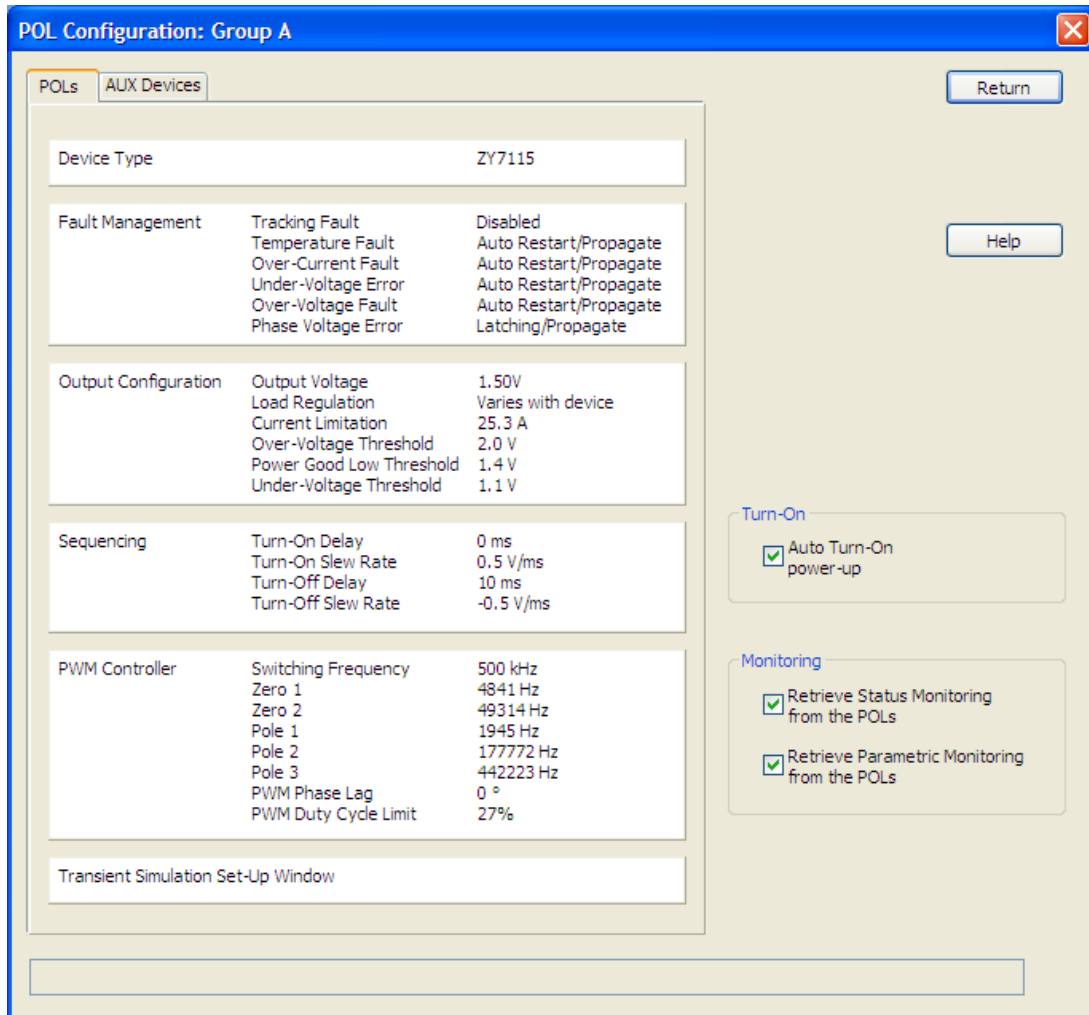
POL Configuration: Group A

POLs | AUX Devices

Return

Help

| | | |
|---|---|---|
| Device Type | | ZY7115 |

| | | |
|---|---|---|
| Fault Management | Tracking Fault | Disabled |
| | Temperature Fault | Auto Restart/Propagate |
| | Over-Current Fault | Auto Restart/Propagate |
| | Under-Voltage Error | Auto Restart/Propagate |
| | Over-Voltage Fault | Auto Restart/Propagate |
| | Phase Voltage Error | Latching/Propagate |

| | | |
|---|---|---|
| Output Configuration | Output Voltage | 1.50V |
| | Load Regulation | Varies with device |
| | Current Limitation | 25.3 A |
| | Over-Voltage Threshold | 2.0 V |
| | Power Good Low Threshold | 1.4 V |
| | Under-Voltage Threshold | 1.1 V |

| | | |
|---|---|---|
| Sequencing | Turn-On Delay | 0 ms |
| | Turn-On Slew Rate | 0.5 V/ms |
| | Turn-Off Delay | 10 ms |
| | Turn-Off Slew Rate | -0.5 V/ms |

| | | |
|---|---|---|
| PWM Controller | Switching Frequency | 500 kHz |
| | Zero 1 | 4841 Hz |
| | Zero 2 | 49314 Hz |
| | Pole 1 | 1945 Hz |
| | Pole 2 | 177772 Hz |
| | Pole 3 | 442223 Hz |
| | PWM Phase Lag | 0 ° |
| | PWM Duty Cycle Limit | 27% |

Transient Simulation Set-Up Window

Turn-On
Auto Turn-On power-up

Monitoring
Retrieve Status Monitoring from the POLs
Retrieve Parametric Monitoring from the POLs